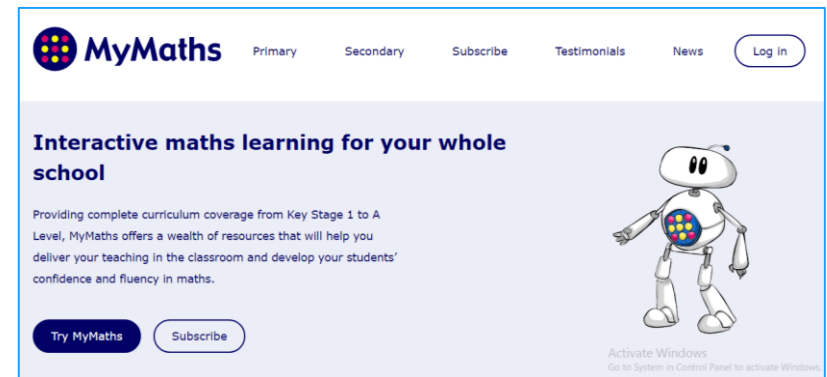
MyMaths

Primary Secondary Subscribe Testimonials News Log in

Interactive maths learning for your whole school

Providing complete curriculum coverage from Key Stage 1 to A Level, MyMaths offers a wealth of resources that will help you deliver your teaching in the classroom and develop your students' confidence and fluency in maths.

Try MyMaths Subscribe

Activate Windows
Go to System in Control Panel to activate Windows.